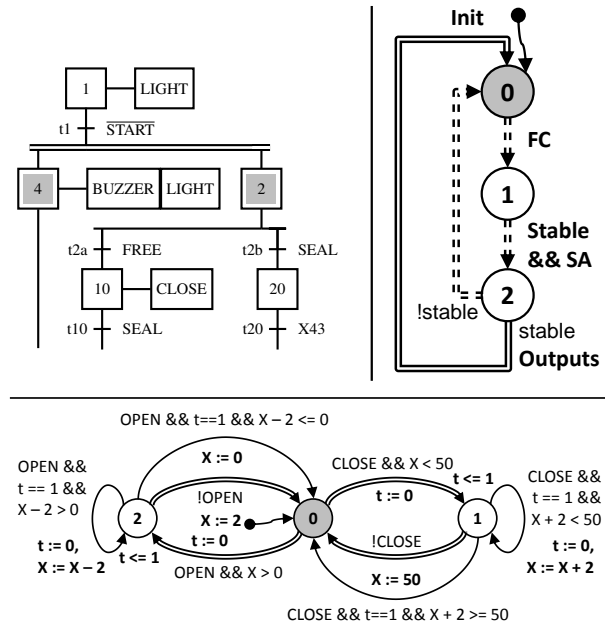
1 LIGHT

t1 $\overline{\text{START}}$

4 BUZZER LIGHT 2

t2a FREE

t2b SEAL

10 CLOSE

20

t10 SEAL

t20 X43

Init

0

FC

1

Stable && SA

2

!stable

stable

Outputs

OPEN && t==1 && X – 2 <= 0

X := 0

OPEN && t == 1 && X – 2 > 0

2

!OPEN

X := 2

0

t := 0

t <= 1

OPEN && X > 0

t := 0, X := X – 2

CLOSE && X < 50

t := 0

t <= 1

!CLOSE

1

CLOSE && t == 1 && X + 2 < 50

t := 0, X := X + 2

X := 50

CLOSE && t==1 && X + 2 >= 50